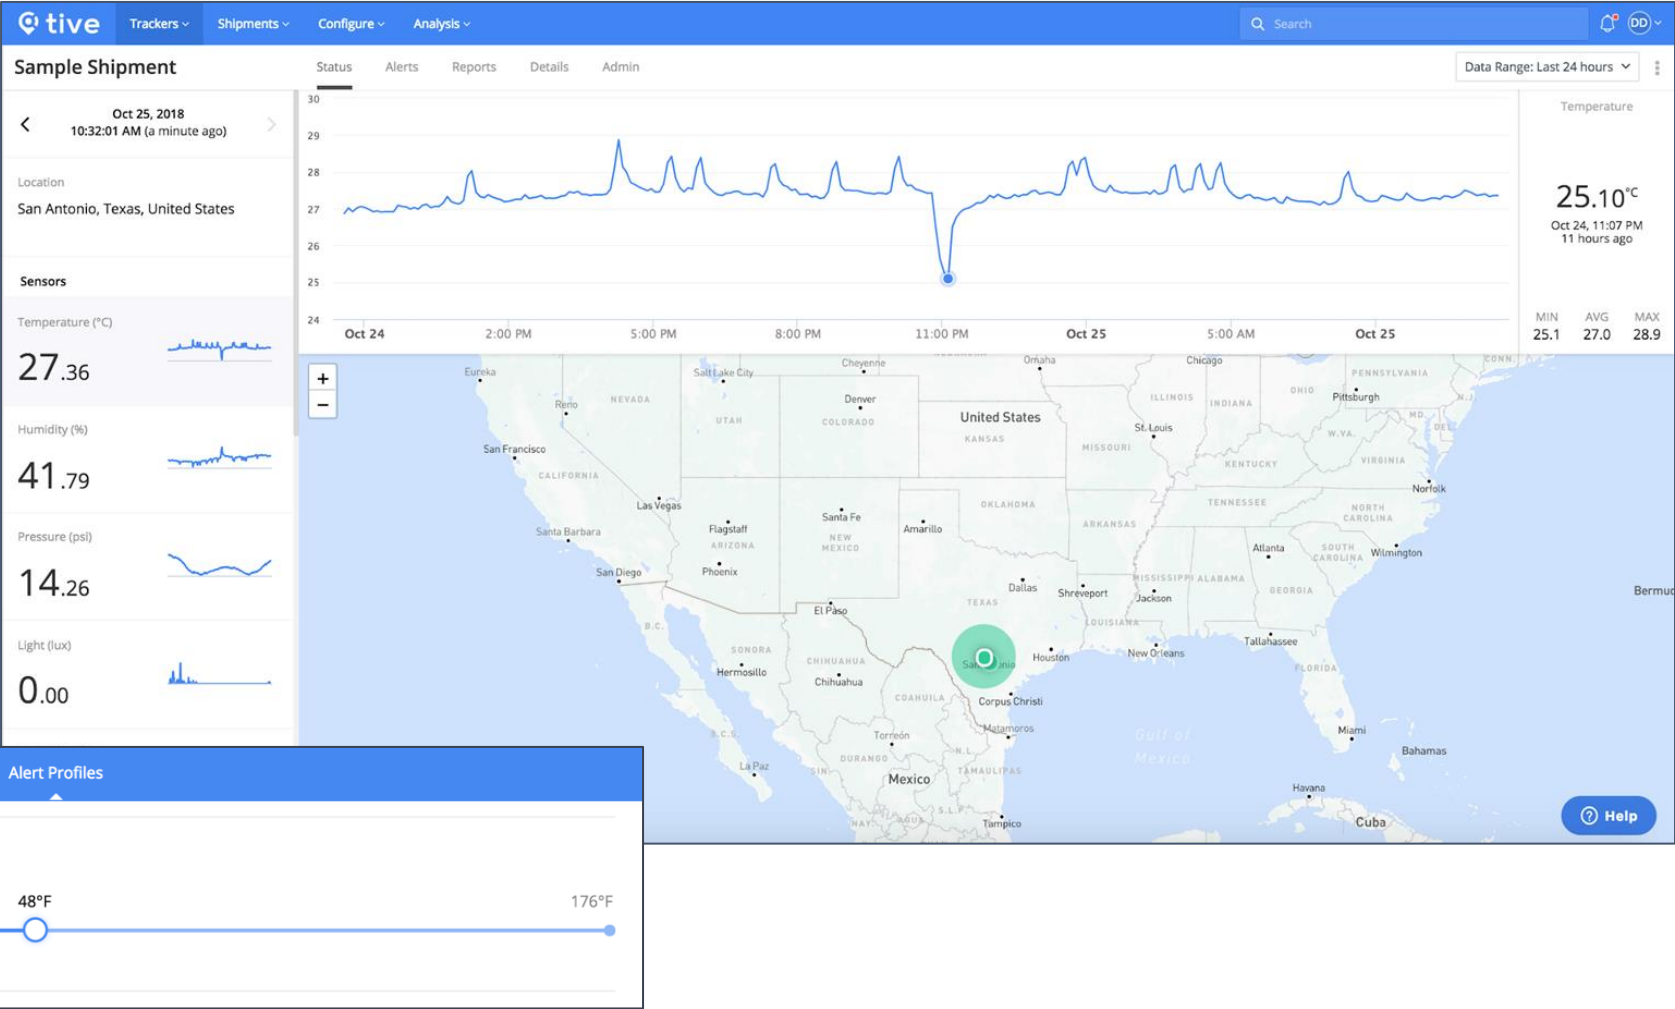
tive Trackers Shipments Configure Analysis Search DD

Sample Shipment

Status Alerts Reports Details Admin

Data Range: Last 24 hours

Oct 25, 2018
10:32:01 AM (a minute ago)

Location
San Antonio, Texas, United States

Sensors

Temperature (°C)
27.36

Humidity (%)
41.79

Pressure (psi)
14.26

Light (lux)
0.00

30
29
28
27
26
25
24

Oct 24 2:00 PM 5:00 PM 8:00 PM 11:00 PM Oct 25 5:00 AM Oct 25

Temperature

25.10°C
Oct 24, 11:07 PM
11 hours ago

| MIN | AVG | MAX |
|---|---|---|
| 25.1 | 27.0 | 28.9 |

+
−

Eureka, Reno, Salt Lake City, Cheyenne, Omaha, Chicago, NEVADA, UTAH, Denver, COLORADO, United States, KANSAS, ILLINOIS, INDIANA, OHIO, Pittsburgh, PENNSYLVANIA, St. Louis, MISSOURI, W.VA., VIRGINIA, KENTUCKY, San Francisco, CALIFORNIA, Las Vegas, Santa Barbara, Flagstaff, ARIZONA, Santa Fe, NEW MEXICO, Amarillo, OKLAHOMA, ARKANSAS, TENNESSEE, NORTH CAROLINA, Norfolk, San Diego, Phoenix, El Paso, Dallas, Shreveport, TEXAS, MISSISSIPPI, ALABAMA, Atlanta, SOUTH CAROLINA, GEORGIA, Wilmington, Jackson, LOUISIANA, Bermuda, SONORA, Hermosillo, CHIHUAHUA, Chihuahua, COAHUILA, San Antonio, Houston, New Orleans, Tallahassee, FLORIDA, Corpus Christi, Matamoros, Torreón, DURANGO, Mexico, TAMAULIPAS, La Paz, Gulf of Mexico, Miami, Bahamas, Havana, Cuba, Tampico

Help

Alert Profiles

48°F 176°F